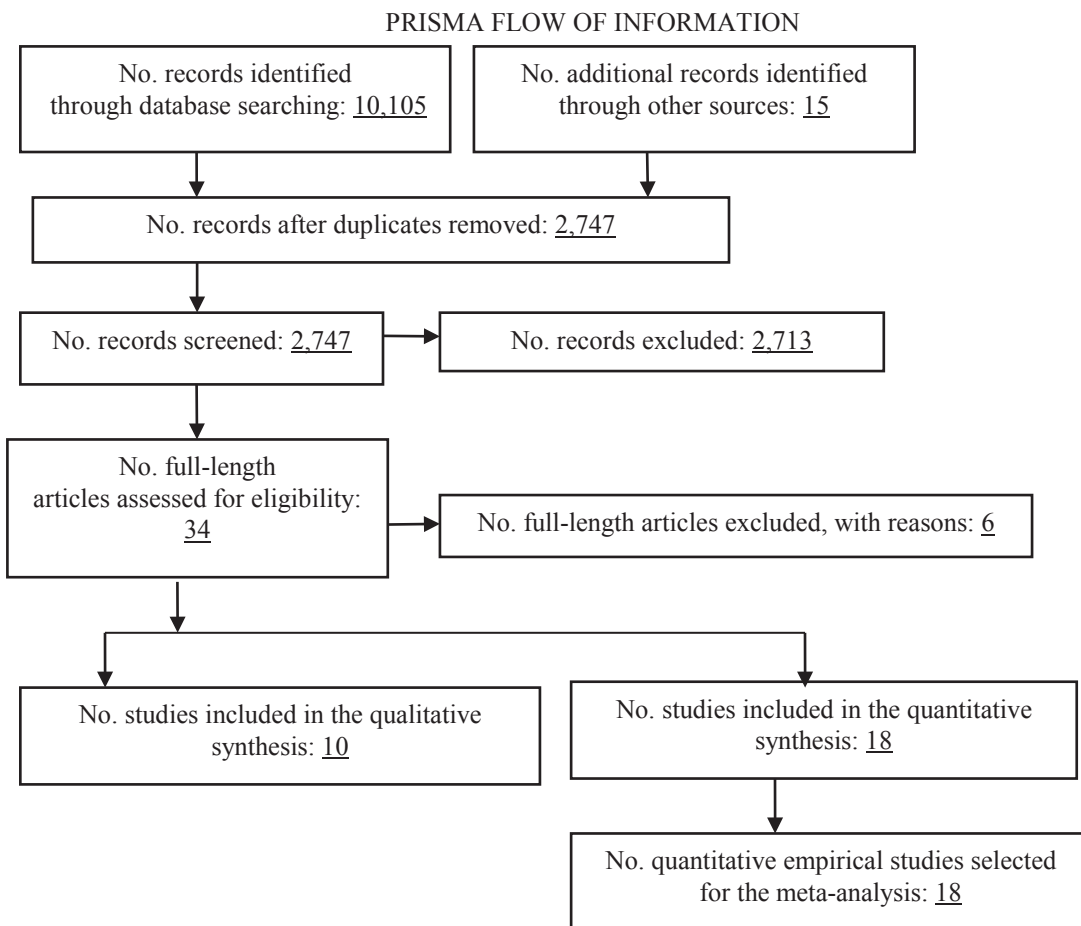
PRISMA FLOW OF INFORMATION

No. records identified through database searching: 10,105

No. additional records identified through other sources: 15

No. records after duplicates removed: 2,747

No. records screened: 2,747

No. records excluded: 2,713

No. full-length articles assessed for eligibility: 34

No. full-length articles excluded, with reasons: 6

No. studies included in the qualitative synthesis: 10

No. studies included in the quantitative synthesis: 18

No. quantitative empirical studies selected for the meta-analysis: 18